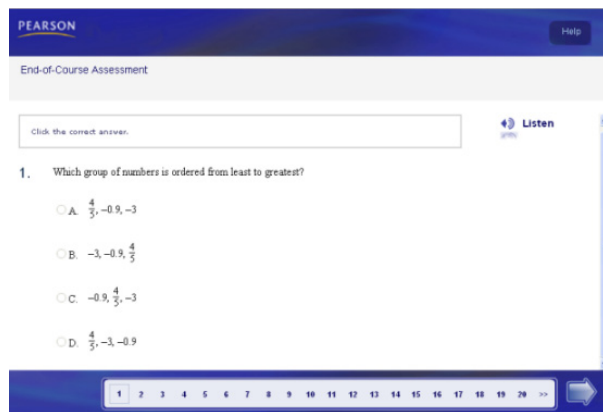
PEARSON

Help

End-of-Course Assessment

Click the correct answer.

Listen

1. Which group of numbers is ordered from least to greatest?

A. $\frac{4}{3}$, −0.9, −3

B. −3, −0.9, $\frac{4}{3}$

C. −0.9, $\frac{4}{3}$, −3

D. $\frac{4}{3}$, −3, −0.9

1 2 3 4 5 6 7 8 9 10 11 12 13 14 15 16 17 18 19 20 >>